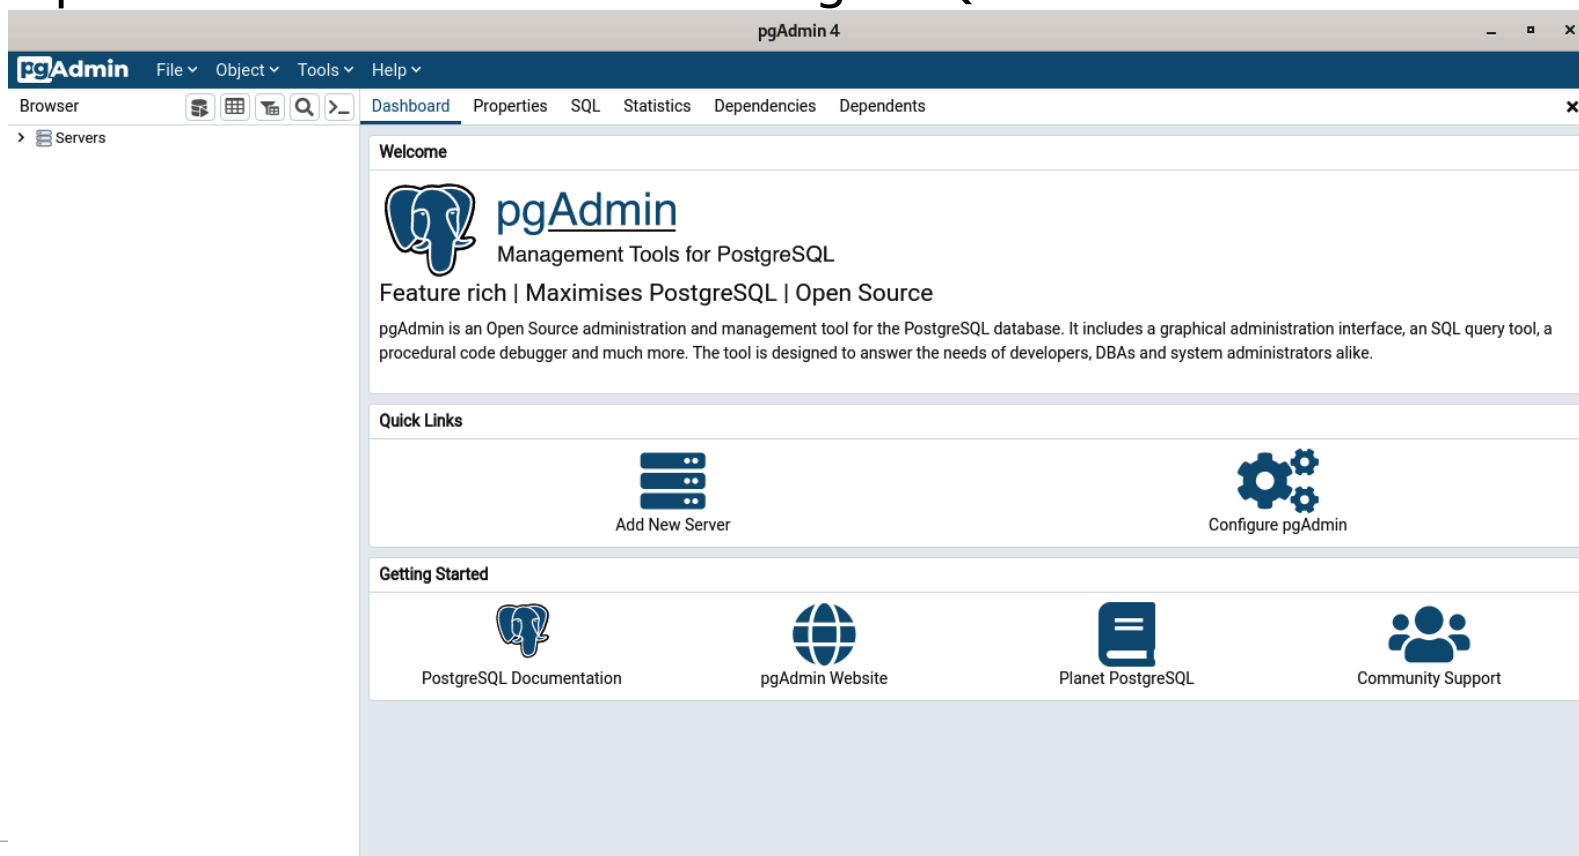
pgAdmin 4

pgAdmin File Object Tools Help

Browser

Servers

Dashboard Properties SQL Statistics Dependencies Dependents

Welcome

pgAdmin

Management Tools for PostgreSQL

Feature rich | Maximises PostgreSQL | Open Source

pgAdmin is an Open Source administration and management tool for the PostgreSQL database. It includes a graphical administration interface, an SQL query tool, a procedural code debugger and much more. The tool is designed to answer the needs of developers, DBAs and system administrators alike.

Quick Links

Add New Server

Configure pgAdmin

Getting Started

PostgreSQL Documentation

pgAdmin Website

Planet PostgreSQL

Community Support